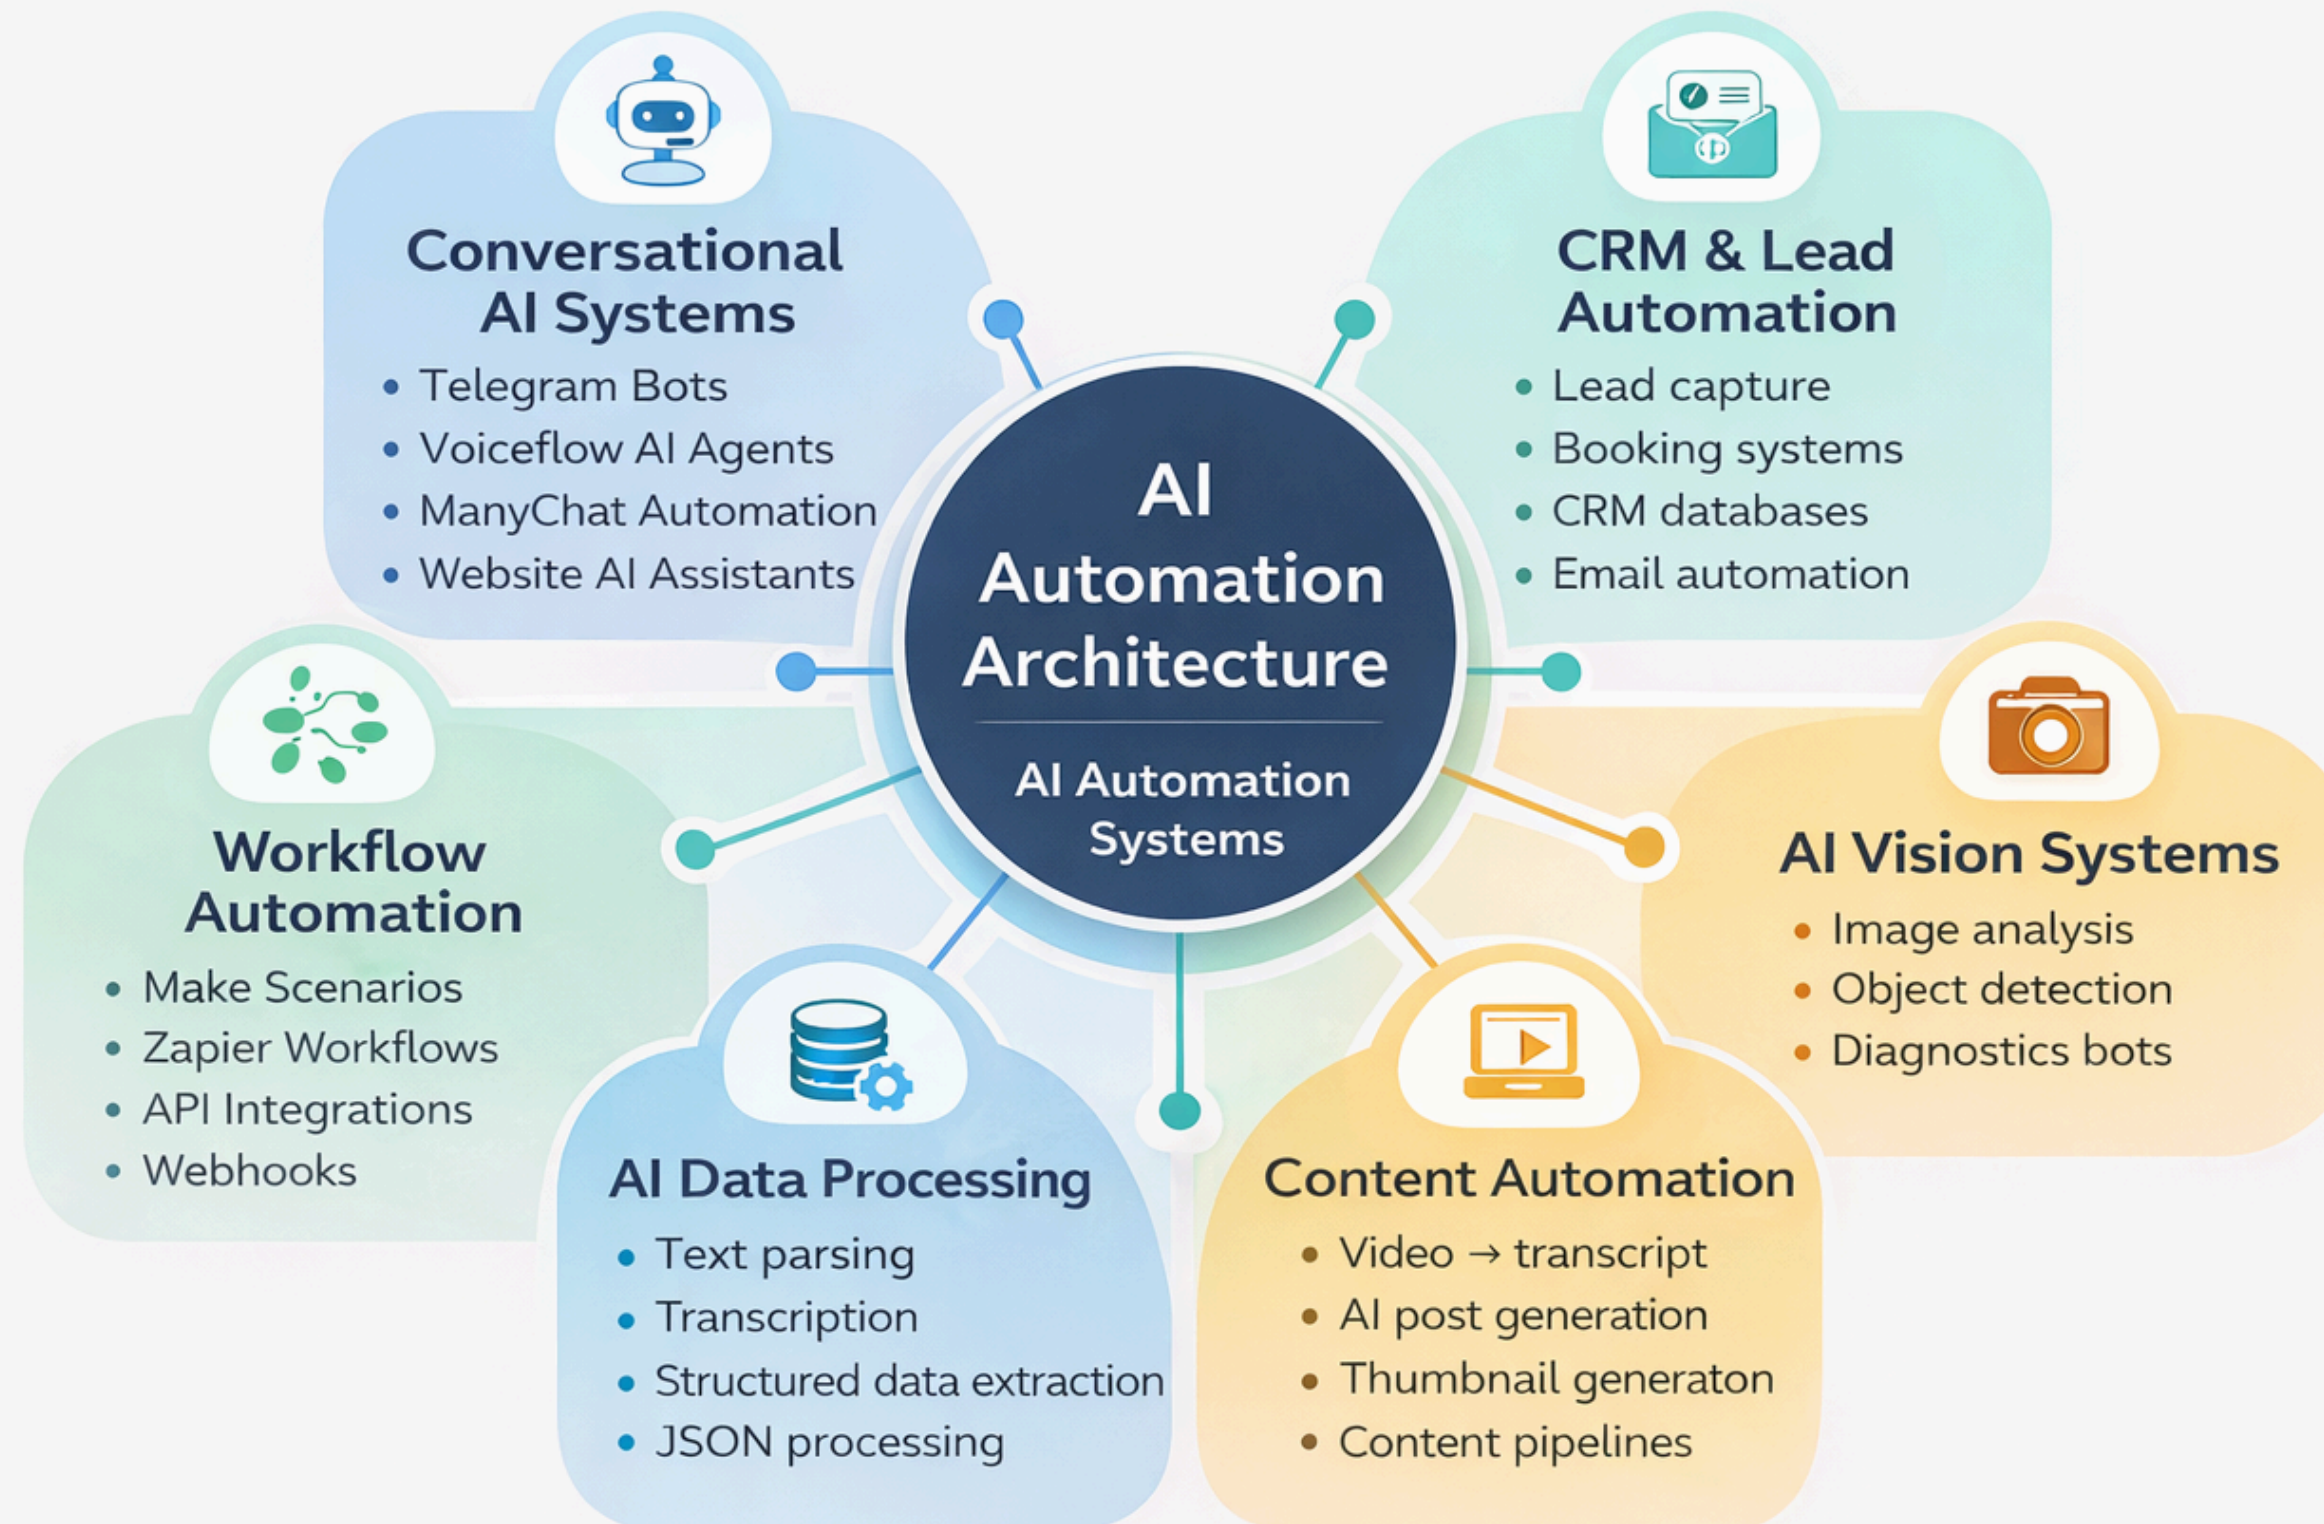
AI Automation Architecture

AI Automation Systems

Conversational AI Systems
• Telegram Bots
• Voiceflow AI Agents
• ManyChat Automation
• Website AI Assistants

CRM & Lead Automation
• Lead capture
• Booking systems
• CRM databases
• Email automation

Workflow Automation
• Make Scenarios
• Zapier Workflows
• API Integrations
• Webhooks

AI Vision Systems
• Image analysis
• Object detection
• Diagnostics bots

AI Data Processing
• Text parsing
• Transcription
• Structured data extraction
• JSON processing

Content Automation
• Video → transcript
• AI post generation
• Thumbnail generaton
• Content pipelines